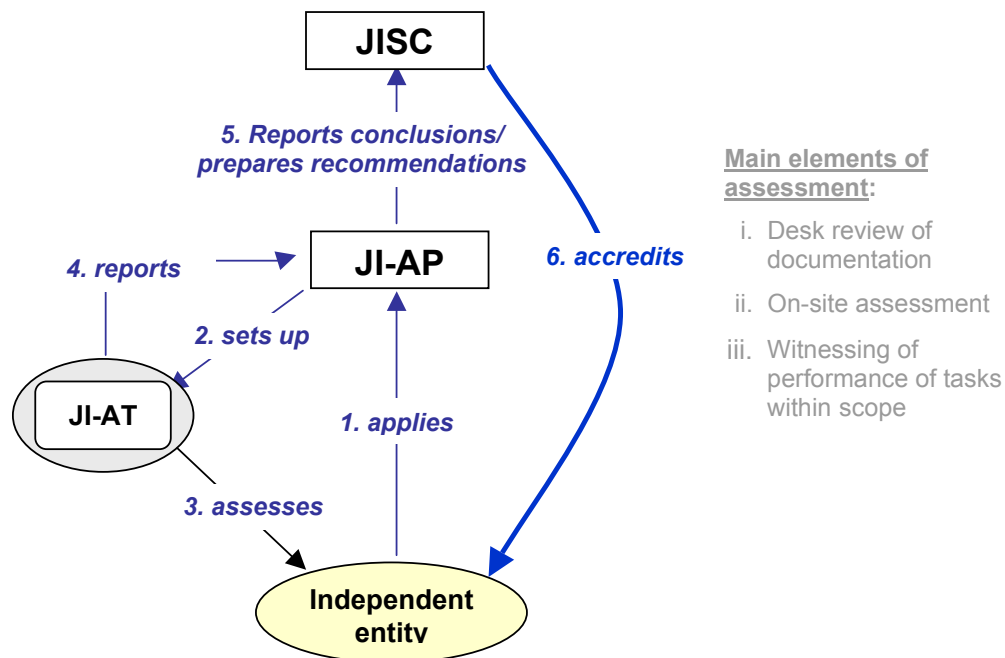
JISC

5. Reports conclusions/ prepares recommendations

4. reports

JI-AP

6. accredits

2. sets up

JI-AT

1. applies

3. assesses

Independent entity

Main elements of assessment:

i. Desk review of documentation

ii. On-site assessment

iii. Witnessing of performance of tasks within scope